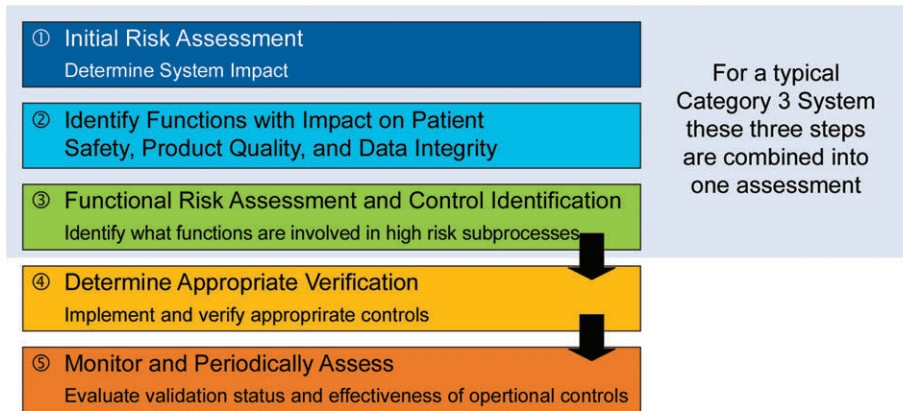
① Initial Risk Assessment
Determine System Impact

② Identify Functions with Impact on Patient Safety, Product Quality, and Data Integrity

③ Functional Risk Assessment and Control Identification
Identify what functions are involved in high risk subprocesses

④ Determine Appropriate Verification
Implement and verify approprirate controls

⑤ Monitor and Periodically Assess
Evaluate validation status and effectiveness of opertional controls

For a typical Category 3 System these three steps are combined into one assessment